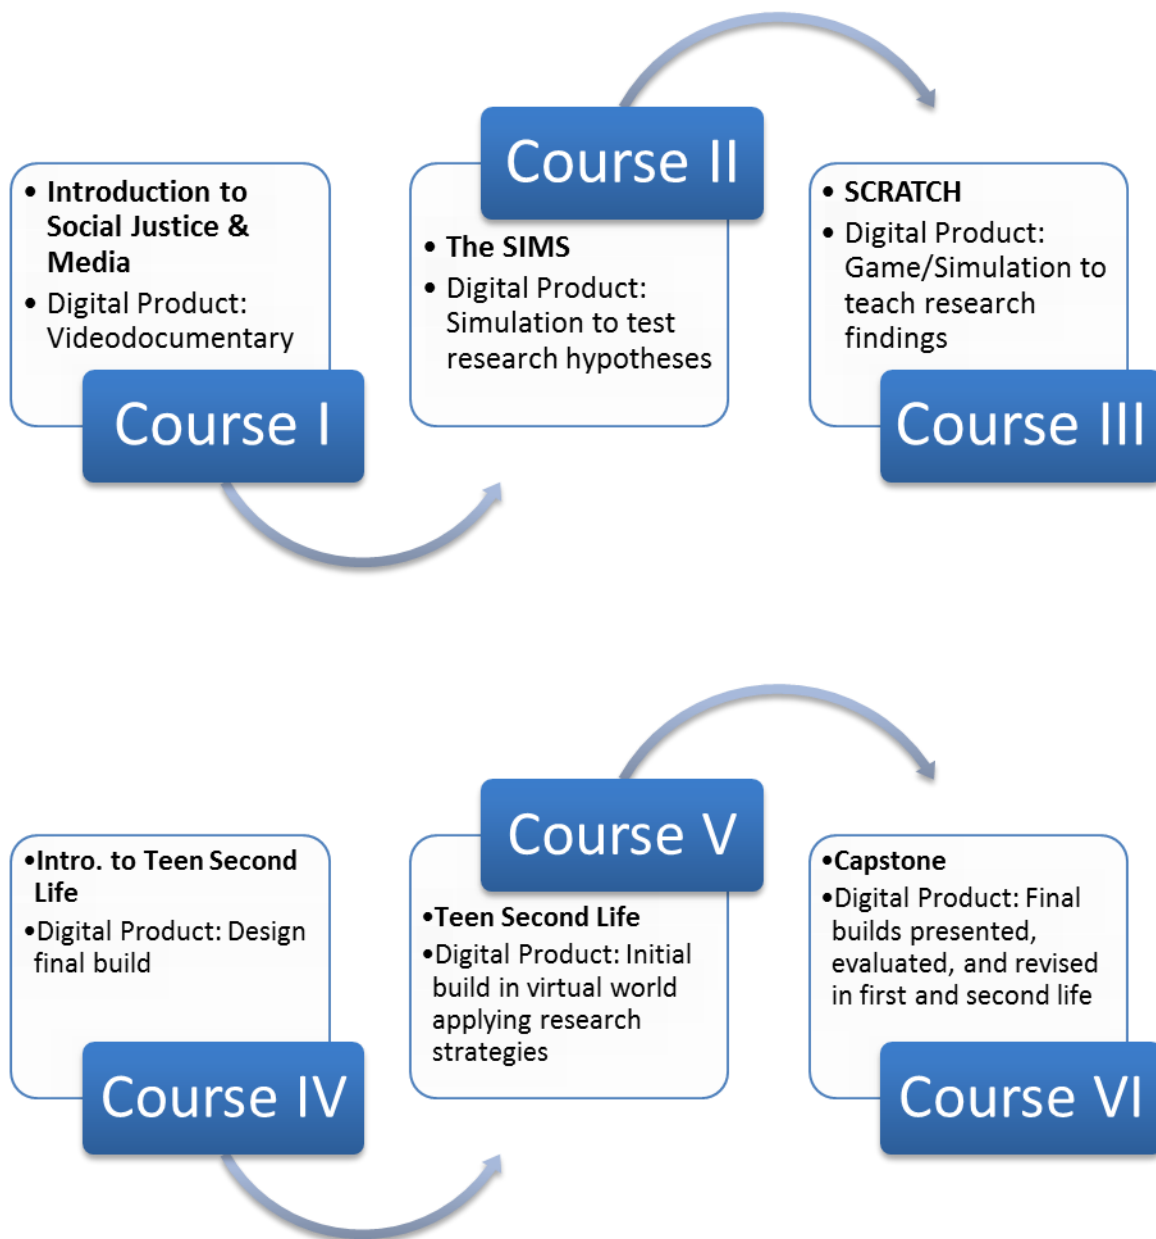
• Introduction to Social Justice & Media
• Digital Product: Videodocumentary

Course I

Course II

• The SIMS
• Digital Product: Simulation to test research hypotheses

• SCRATCH
• Digital Product: Game/Simulation to teach research findings

Course III

•Intro. to Teen Second Life
•Digital Product: Design final build

Course IV

Course V

•Teen Second Life
•Digital Product: Initial build in virtual world applying research strategies

•Capstone
•Digital Product: Final builds presented, evaluated, and revised in first and second life

Course VI